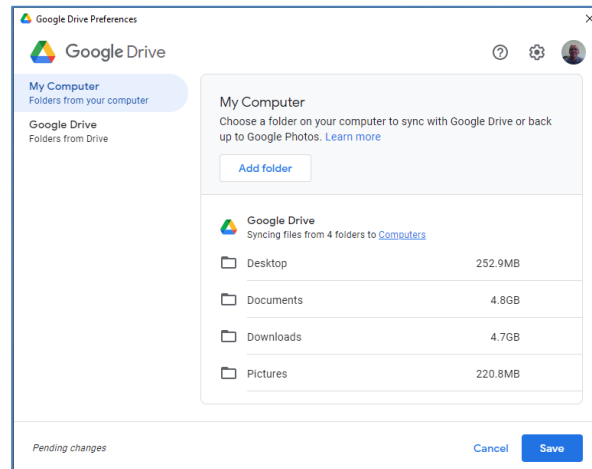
Google Drive Preferences

×

Google Drive

My Computer
Folders from your computer

Google Drive
Folders from Drive

My Computer
Choose a folder on your computer to sync with Google Drive or back up to Google Photos. Learn more

Add folder

Google Drive
Syncing files from 4 folders to Computers

| | |
|---|---|
| Desktop | 252.9MB |
| Documents | 4.8GB |
| Downloads | 4.7GB |
| Pictures | 220.8MB |

Pending changes

Cancel

Save